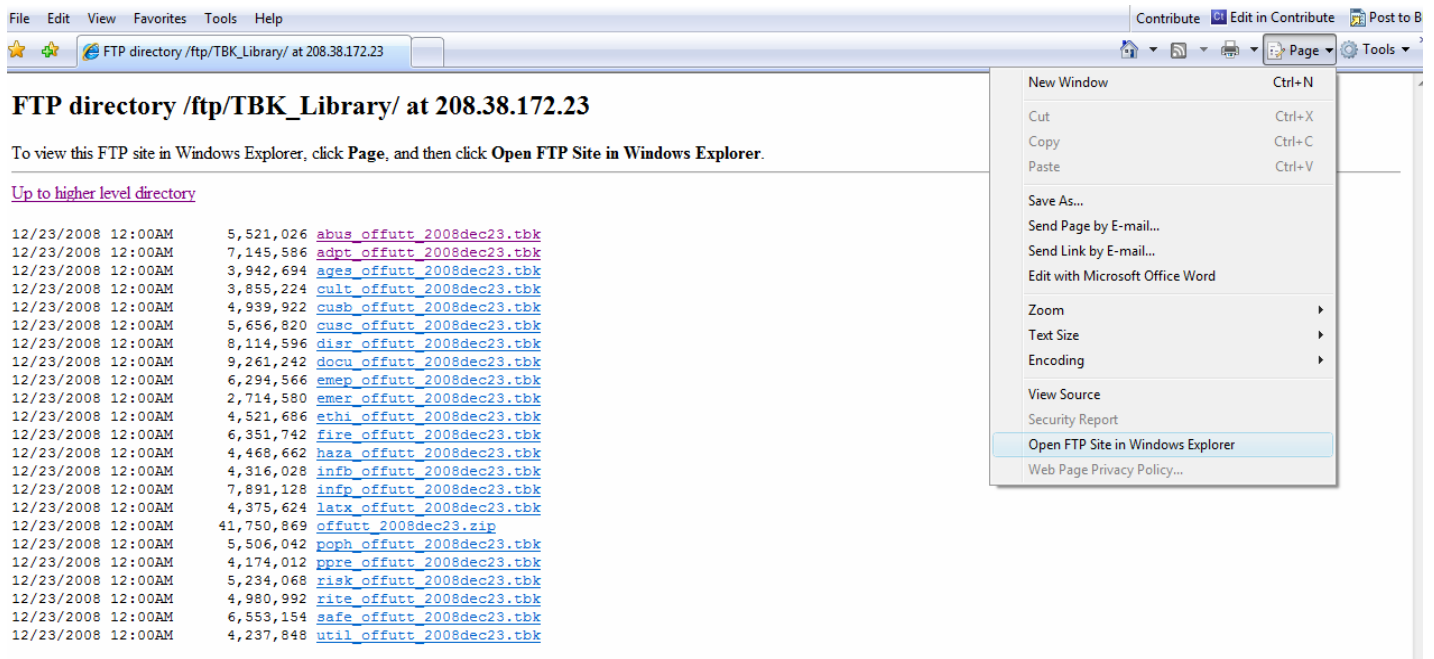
File Edit View Favorites Tools Help

Contribute Edit in Contribute Post to B

FTP directory /ftp/TBK_Library/ at 208.38.172.23

Page Tools

FTP directory /ftp/TBK_Library/ at 208.38.172.23

To view this FTP site in Windows Explorer, click **Page**, and then click **Open FTP Site in Windows Explorer**.

Up to higher level directory

12/23/2008 12:00AM 5,521,026 abus_offutt_2008dec23.tbk
12/23/2008 12:00AM 7,145,586 adpt_offutt_2008dec23.tbk
12/23/2008 12:00AM 3,942,694 ages_offutt_2008dec23.tbk
12/23/2008 12:00AM 3,855,224 cult_offutt_2008dec23.tbk
12/23/2008 12:00AM 4,939,922 cusb_offutt_2008dec23.tbk
12/23/2008 12:00AM 5,656,820 cusc_offutt_2008dec23.tbk
12/23/2008 12:00AM 8,114,596 disr_offutt_2008dec23.tbk
12/23/2008 12:00AM 9,261,242 docu_offutt_2008dec23.tbk
12/23/2008 12:00AM 6,294,566 emep_offutt_2008dec23.tbk
12/23/2008 12:00AM 2,714,580 emer_offutt_2008dec23.tbk
12/23/2008 12:00AM 4,521,686 ethi_offutt_2008dec23.tbk
12/23/2008 12:00AM 6,351,742 fire_offutt_2008dec23.tbk
12/23/2008 12:00AM 4,468,662 haza_offutt_2008dec23.tbk
12/23/2008 12:00AM 4,316,028 infb_offutt_2008dec23.tbk
12/23/2008 12:00AM 7,891,128 infp_offutt_2008dec23.tbk
12/23/2008 12:00AM 4,375,624 latx_offutt_2008dec23.tbk
12/23/2008 12:00AM 41,750,869 offutt_2008dec23.zip
12/23/2008 12:00AM 5,506,042 poph_offutt_2008dec23.tbk
12/23/2008 12:00AM 4,174,012 ppre_offutt_2008dec23.tbk
12/23/2008 12:00AM 5,234,068 risk_offutt_2008dec23.tbk
12/23/2008 12:00AM 4,980,992 rite_offutt_2008dec23.tbk
12/23/2008 12:00AM 6,553,154 safe_offutt_2008dec23.tbk
12/23/2008 12:00AM 4,237,848 util_offutt_2008dec23.tbk

New Window Ctrl+N
Cut Ctrl+X
Copy Ctrl+C
Paste Ctrl+V
Save As...
Send Page by E-mail...
Send Link by E-mail...
Edit with Microsoft Office Word
Zoom
Text Size
Encoding
View Source
Security Report
Open FTP Site in Windows Explorer
Web Page Privacy Policy...